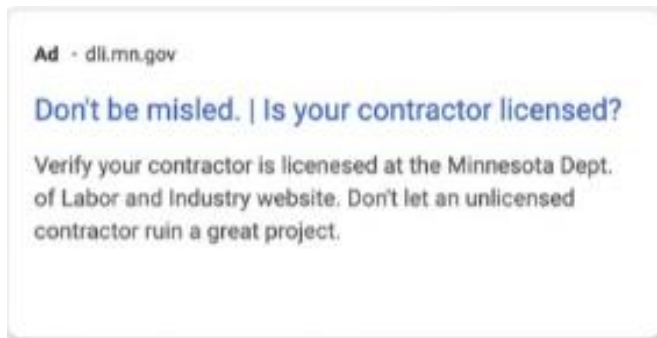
Ad · dli.mn.gov

Don't be misled. | Is your contractor licensed?

Verify your contractor is licenesed at the Minnesota Dept. of Labor and Industry website. Don't let an unlicensed contractor ruin a great project.